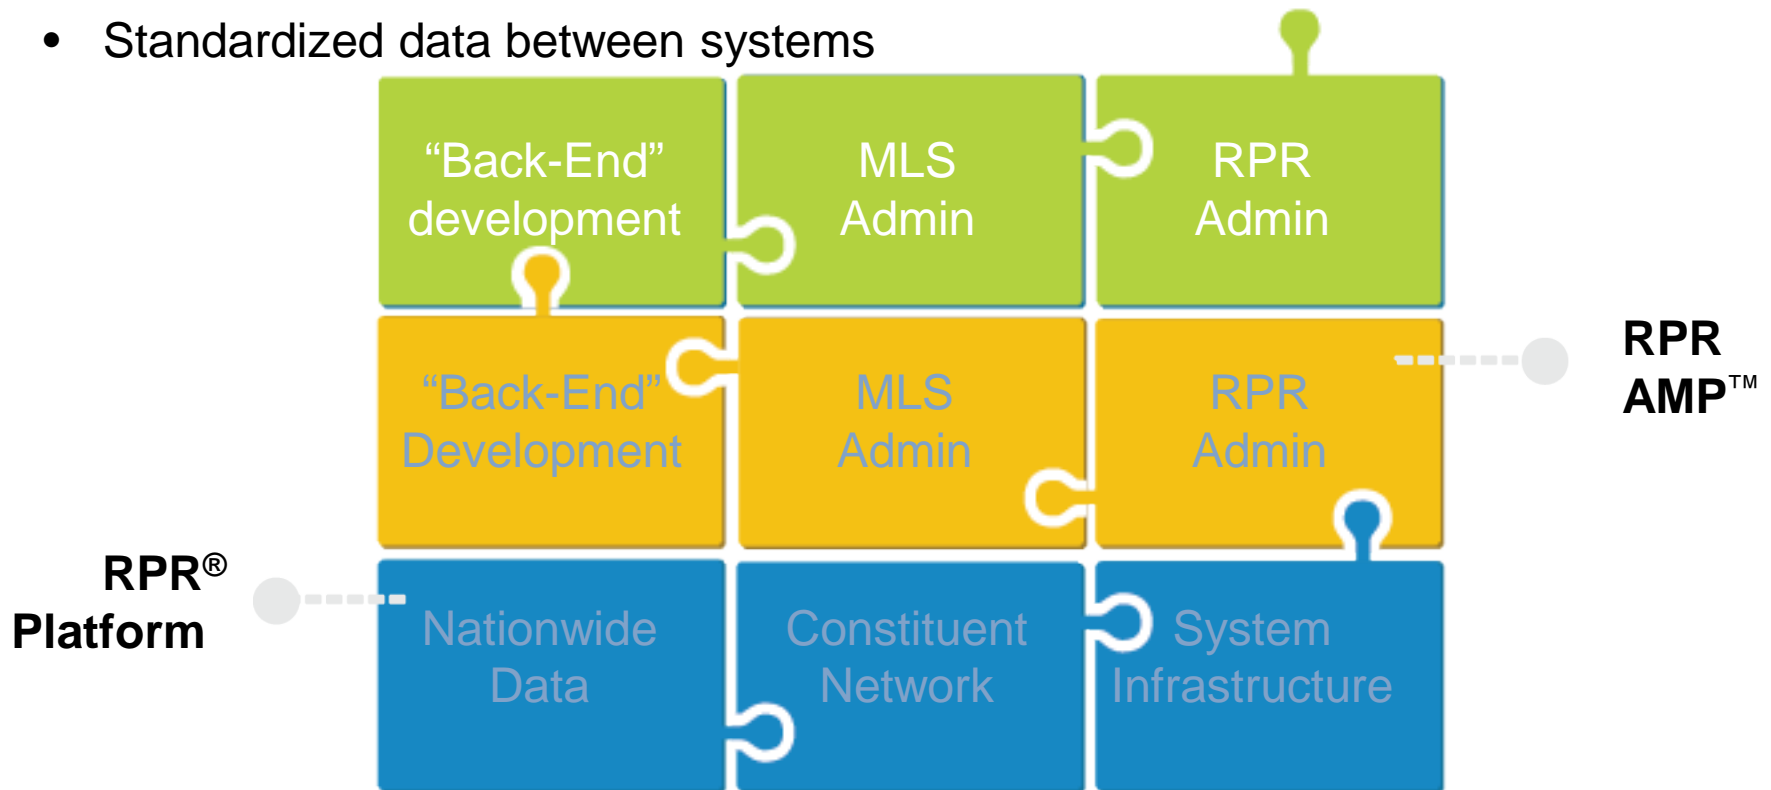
• Standardized data between systems

“Back-End” development

MLS Admin

RPR Admin

“Back-End” Development

MLS Admin

RPR Admin

RPR AMP™

RPR® Platform

Nationwide Data

Constituent Network

System Infrastructure